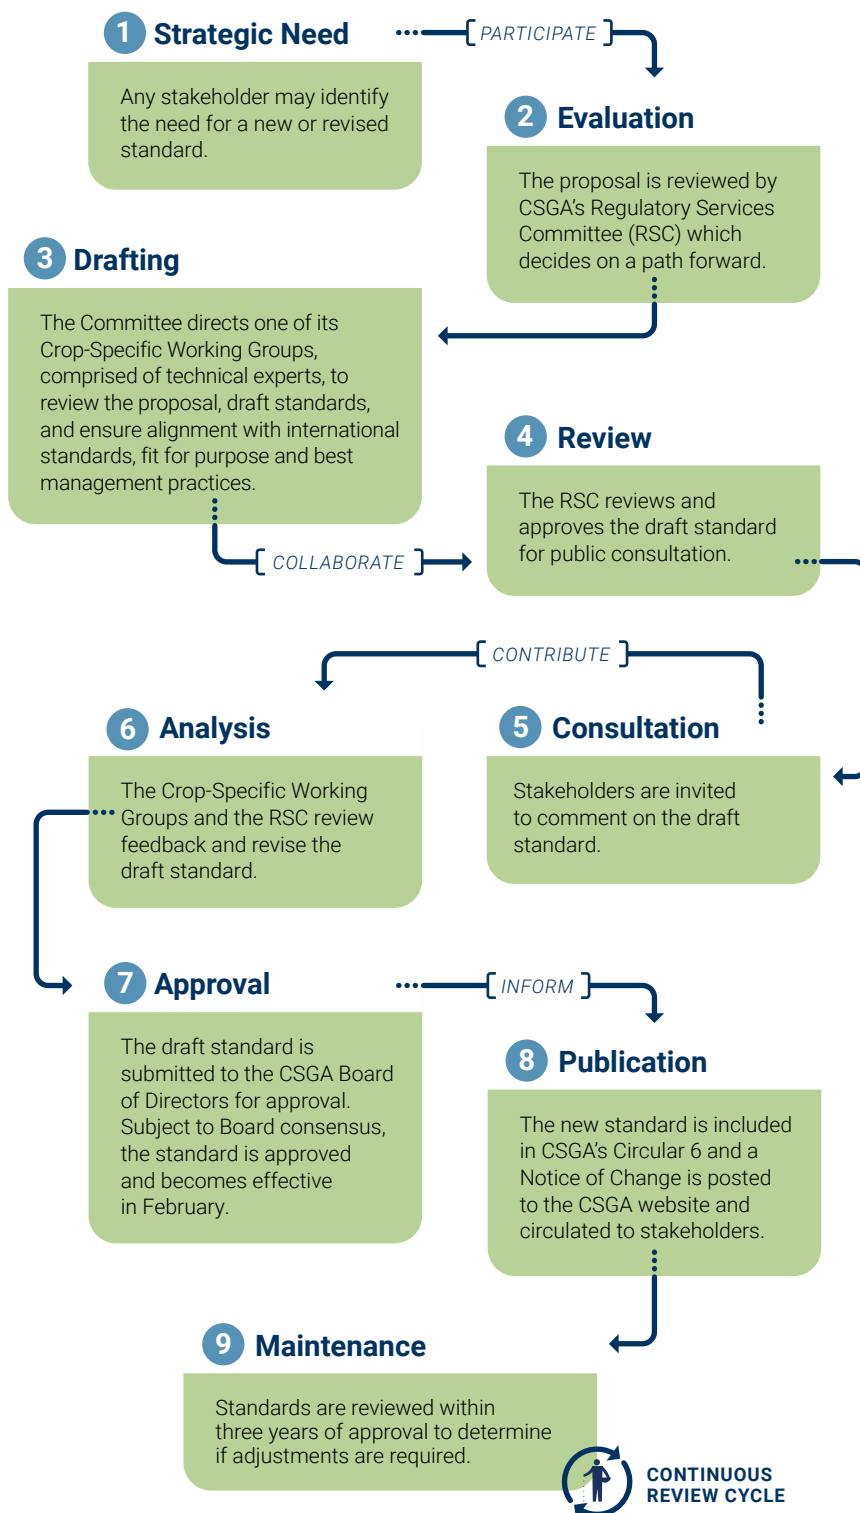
1 Strategic Need

PARTICIPATE

Any stakeholder may identify the need for a new or revised standard.

2 Evaluation

The proposal is reviewed by CSGA's Regulatory Services Committee (RSC) which decides on a path forward.

3 Drafting

The Committee directs one of its Crop-Specific Working Groups, comprised of technical experts, to review the proposal, draft standards, and ensure alignment with international standards, fit for purpose and best management practices.

4 Review

COLLABORATE

The RSC reviews and approves the draft standard for public consultation.

CONTRIBUTE

6 Analysis

5 Consultation

The Crop-Specific Working Groups and the RSC review feedback and revise the draft standard.

Stakeholders are invited to comment on the draft standard.

7 Approval

INFORM

The draft standard is submitted to the CSGA Board of Directors for approval. Subject to Board consensus, the standard is approved and becomes effective in February.

8 Publication

The new standard is included in CSGA's Circular 6 and a Notice of Change is posted to the CSGA website and circulated to stakeholders.

9 Maintenance

Standards are reviewed within three years of approval to determine if adjustments are required.

CONTINUOUS REVIEW CYCLE